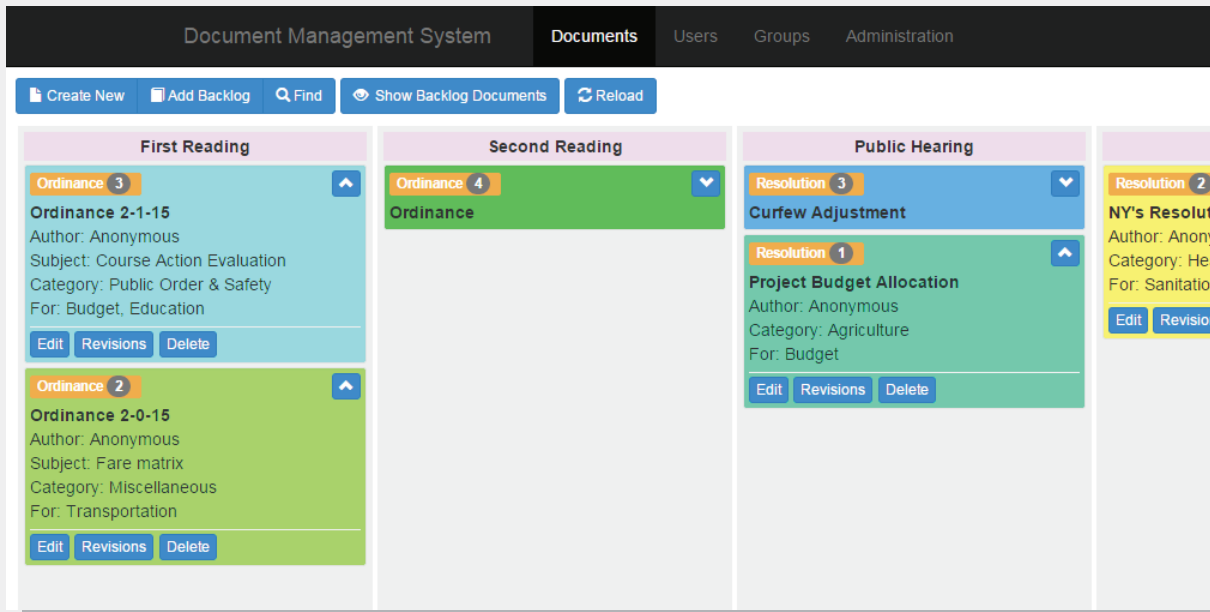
Document Management System Documents Users Groups Administration

Create New Add Backlog Find Show Backlog Documents Reload

First Reading

Ordinance 3
Ordinance 2-1-15
Author: Anonymous
Subject: Course Action Evaluation
Category: Public Order & Safety
For: Budget, Education
Edit Revisions Delete

Ordinance 2
Ordinance 2-0-15
Author: Anonymous
Subject: Fare matrix
Category: Miscellaneous
For: Transportation
Edit Revisions Delete

Second Reading

Ordinance 4
Ordinance

Public Hearing

Resolution 3
Curfew Adjustment

Resolution 1
Project Budget Allocation
Author: Anonymous
Category: Agriculture
For: Budget
Edit Revisions Delete

Resolution 2
NY's Resolut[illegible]
Author: Anony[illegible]
Category: He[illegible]
For: Sanitatio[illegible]
Edit Revisio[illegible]